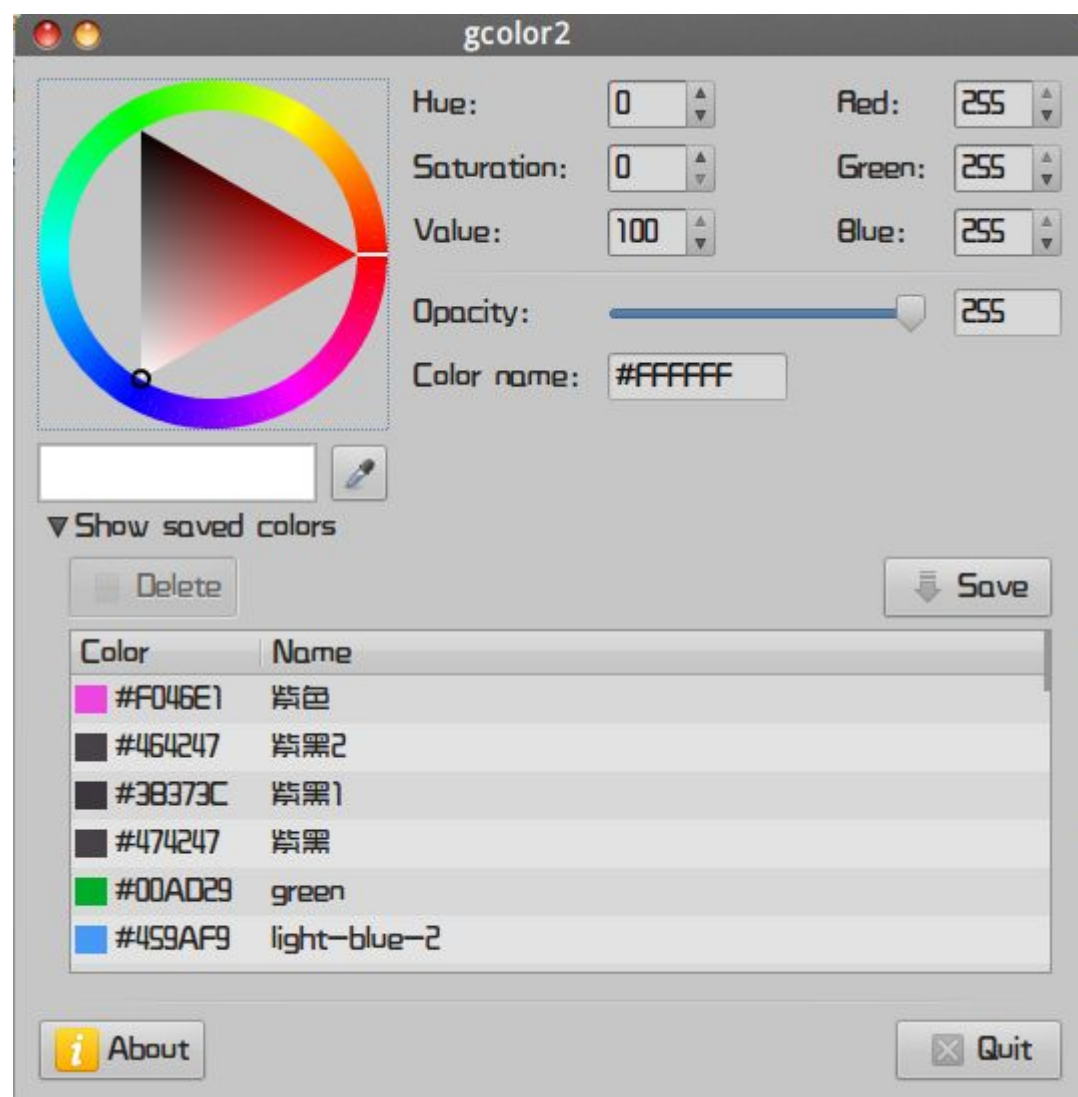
gcolor2

Hue: 0
Saturation: 0
Value: 100

Red: 255
Green: 255
Blue: 255

Opacity: 255

Color name: #FFFFFF

▼Show saved colors

Delete

Save

| Color | Name |
|---|---|
| #F046E1 | 紫色 |
| #464247 | 紫黑2 |
| #38373C | 紫黑1 |
| #474247 | 紫黑 |
| #00AD29 | green |
| #459AF9 | light-blue-2 |

About

Quit